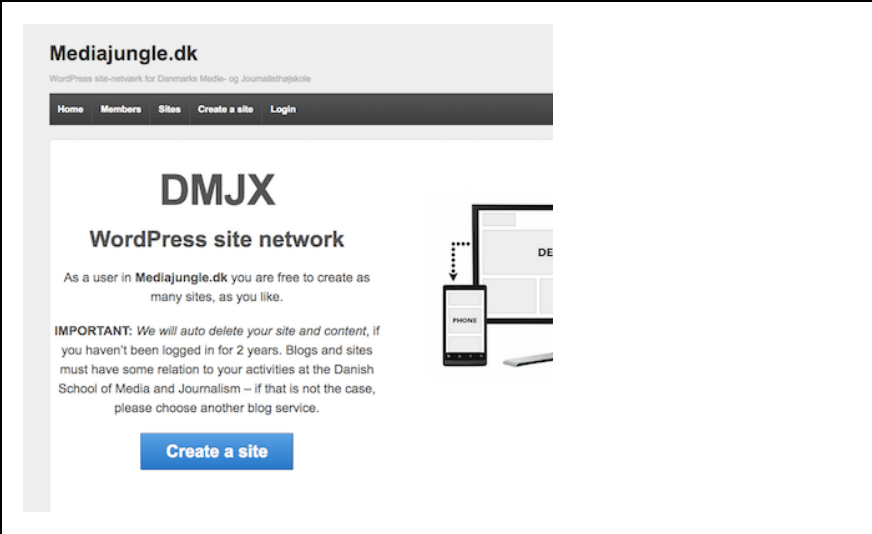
Mediajungle.dk

WordPress site-netværk for Danmarks Medie- og Journalisthøjskole

Home Members Sites Create a site Login

DMJX

WordPress site network

As a user in Mediajungle.dk you are free to create as many sites, as you like.

IMPORTANT: We will auto delete your site and content, if you haven't been logged in for 2 years. Blogs and sites must have some relation to your activities at the Danish School of Media and Journalism – if that is not the case, please choose another blog service.

Create a site

DE

PHONE